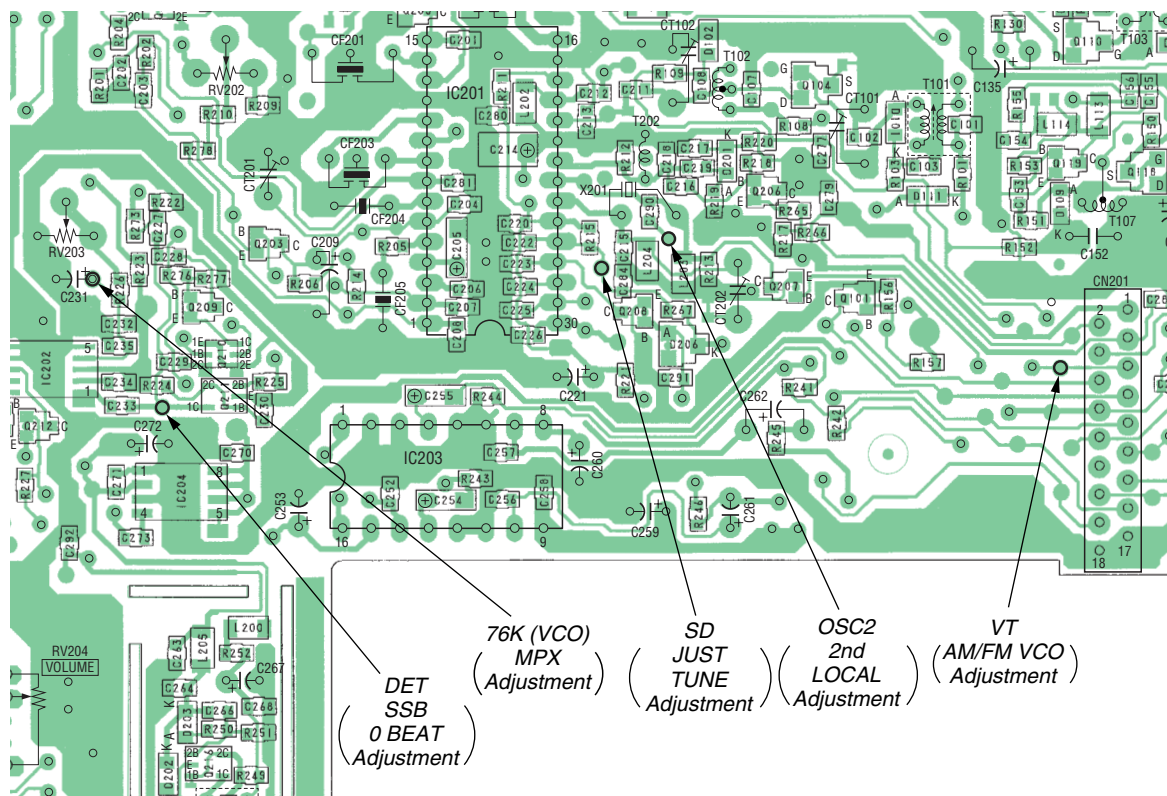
CF201
RV202
R209
R210
R278
CT201
CF203
CF204
IC201
15
16
1
30
C201
C280
C214
C281
C204
C205
C206
C207
C208
R205
R214
CF205
R206
C209
Q203
RV203
C231
C226
C232
C235
C234
C233
R222
R273
C227
C228
R276
R277
Q209
C229
R224
R225
IC202
5
1
Q212
C272
C270
IC204
8
5
1
4
C271
C273
R227
C292
C253
IC203
1
8
16
9
C255
R244
C257
C252
C254
R243
C256
C258
C260
C221
R221
C259
R246
C261
CT102
Q102
T102
R109
C211
C212
C213
C107
Q104
CT101
C102
T101
C101
R108
C277
T202
R212
C217
C219
C216
C218
R220
R218
Q206
R265
R266
X201
C290
C215
C204
C284
C220
C222
C223
C224
C225
C226
R215
R213
R219
R217
C207
Q207
CT202
Q208
R267
Q101
R156
R157
C291
R241
C262
R245
R242
R130
Q110
T103
C135
R135
C154
L114
L113
C156
C155
Q119
R153
C153
Q118
D109
T107
R151
R152
C152
CN201
2
1
18
17
C103
D111
R103
R101
RV204
VOLUME
C263
L205
L200
R252
C267
C264
C265
C268
D203
R251
R250
Q202
R249
76K (VCO) MPX Adjustment
SD JUST TUNE Adjustment
OSC2 2nd LOCAL Adjustment
VT AM/FM VCO Adjustment
DET SSB 0 BEAT Adjustment